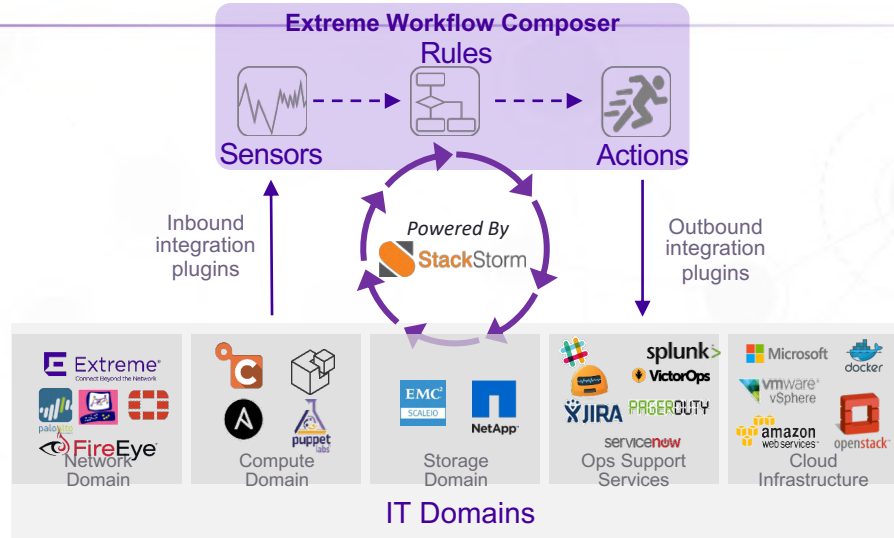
Extreme Workflow Composer
Rules
Sensors
Actions

Inbound integration plugins

Powered By
StackStorm

Outbound integration plugins

Extreme
Connect Beyond the Network
paloalto
FireEye
Network Domain

puppet labs
Compute Domain

EMC²
SCALEIO
NetApp
Storage Domain

splunk>
VictorOps
JIRA
PAGERDUTY
servicenow
Ops Support Services

Microsoft
docker
vmware
vSphere
amazon web services
openstack
Cloud Infrastructure

IT Domains